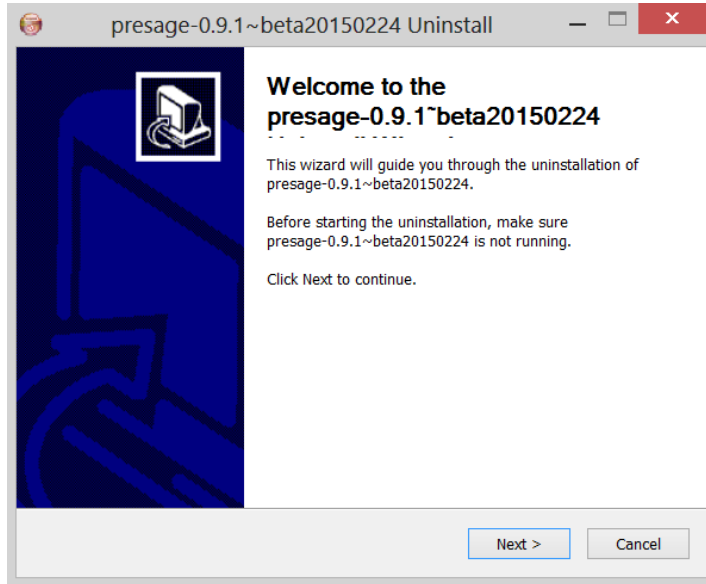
presage-0.9.1~beta20150224 Uninstall

Welcome to the presage-0.9.1~beta20150224 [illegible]

This wizard will guide you through the uninstallation of presage-0.9.1~beta20150224.

Before starting the uninstallation, make sure presage-0.9.1~beta20150224 is not running.

Click Next to continue.

Next >

Cancel